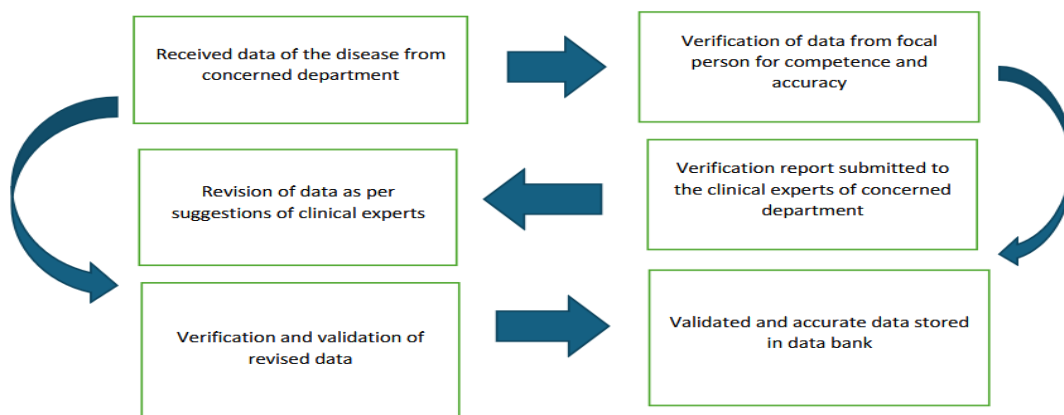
Received data of the disease from concerned department

Verification of data from focal person for competence and accuracy

Verification report submitted to the clinical experts of concerned department

Revision of data as per suggestions of clinical experts

Verification and validation of revised data

Validated and accurate data stored in data bank